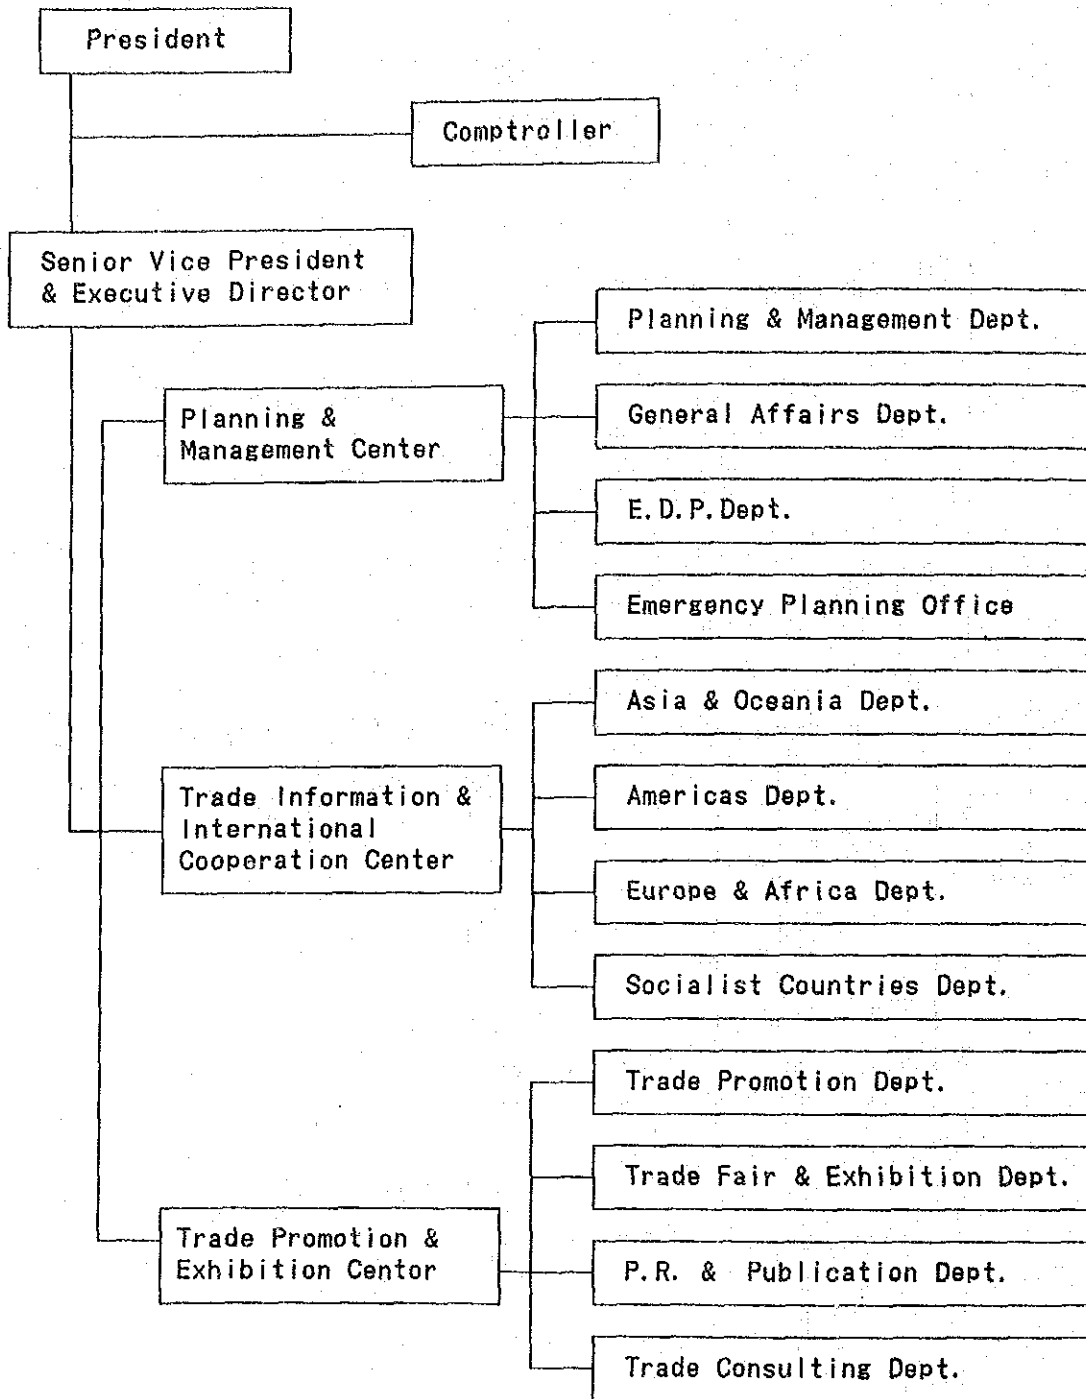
President

Comptroller

Senior Vice President & Executive Director

Planning & Management Center

Planning & Management Dept.

General Affairs Dept.

E.D.P.Dept.

Emergency Planning Office

Trade Information & International Cooperation Center

Asia & Oceania Dept.

Americas Dept.

Europe & Africa Dept.

Socialist Countries Dept.

Trade Promotion & Exhibition Centor

Trade Promotion Dept.

Trade Fair & Exhibition Dept.

P.R. & Publication Dept.

Trade Consulting Dept.